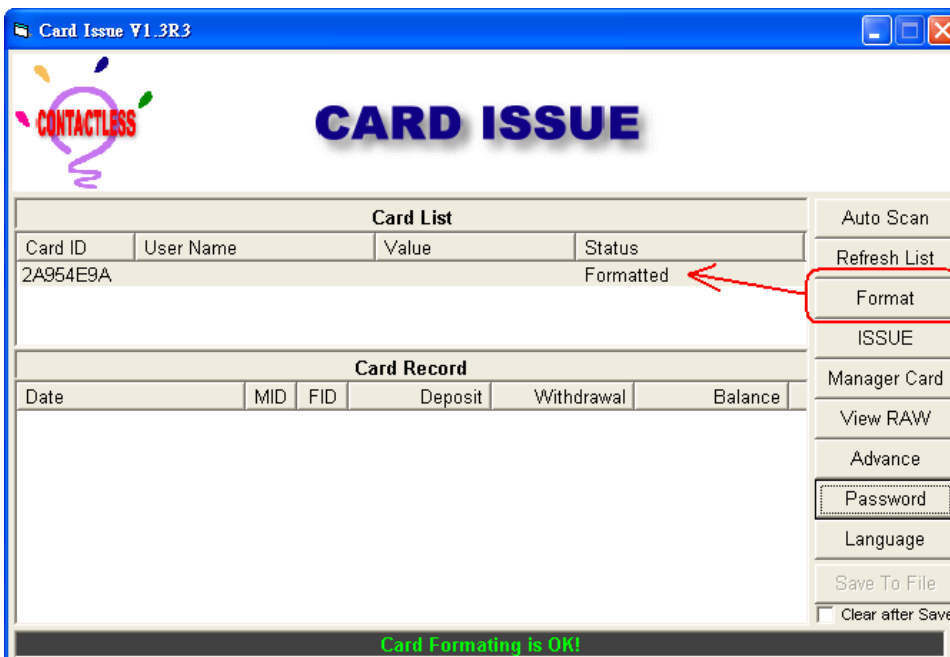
Card Issue V1.3R3

CONTACTLESS

CARD ISSUE

Card List

| Card ID | User Name | Value | Status |
|---|---|---|---|
| 2A954E9A | | | Formatted |

Card Record

| Date | MID | FID | Deposit | Withdrawal | Balance |
|---|---|---|---|---|---|

Auto Scan
Refresh List
Format
ISSUE
Manager Card
View RAW
Advance
Password
Language
Save To File
Clear after Save

Card Formating is OK!